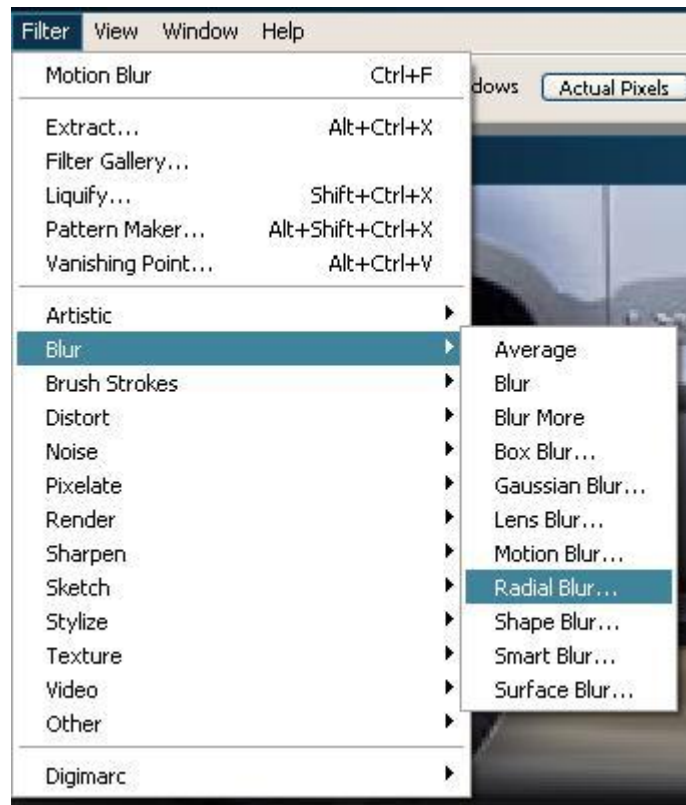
Filter View Window Help

Motion Blur Ctrl+F

dows Actual Pixels

Extract... Alt+Ctrl+X
Filter Gallery...
Liquify... Shift+Ctrl+X
Pattern Maker... Alt+Shift+Ctrl+X
Vanishing Point... Alt+Ctrl+V

Artistic
Blur
Brush Strokes
Distort
Noise
Pixelate
Render
Sharpen
Sketch
Stylize
Texture
Video
Other

Digimarc

Average
Blur
Blur More
Box Blur...
Gaussian Blur...
Lens Blur...
Motion Blur...
Radial Blur...
Shape Blur...
Smart Blur...
Surface Blur...